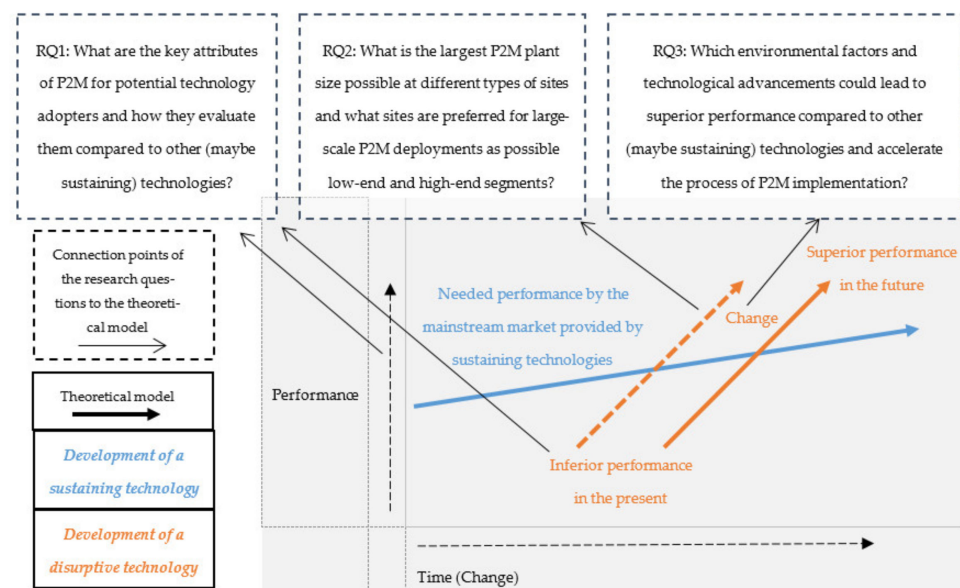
RQ1: What are the key attributes of P2M for potential technology adopters and how they evaluate them compared to other (maybe sustaining) technologies?

RQ2: What is the largest P2M plant size possible at different types of sites and what sites are preferred for large-scale P2M deployments as possible low-end and high-end segments?

RQ3: Which environmental factors and technological advancements could lead to superior performance compared to other (maybe sustaining) technologies and accelerate the process of P2M implementation?

Connection points of the research questions to the theoretical model

Theoretical model

Development of a sustaining technology

Development of a disurptive technology

Performance

Needed performance by the mainstream market provided by sustaining technologies

Change

Superior performance in the future

Inferior performance in the present

Time (Change)